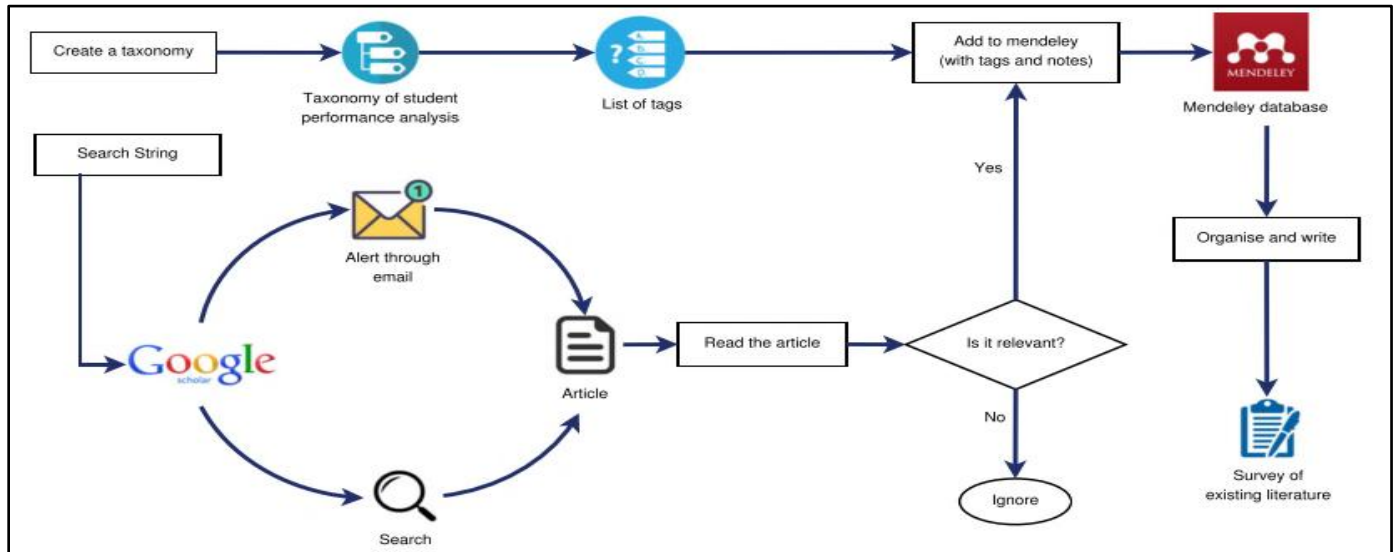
Create a taxonomy

Taxonomy of student performance analysis

List of tags

Add to mendeley (with tags and notes)

MENDELEY

Mendeley database

Search String

1

Alert through email

Yes

Organise and write

Google scholar

Article

Read the article

Is it relevant?

No

Survey of existing literature

Ignore

Search